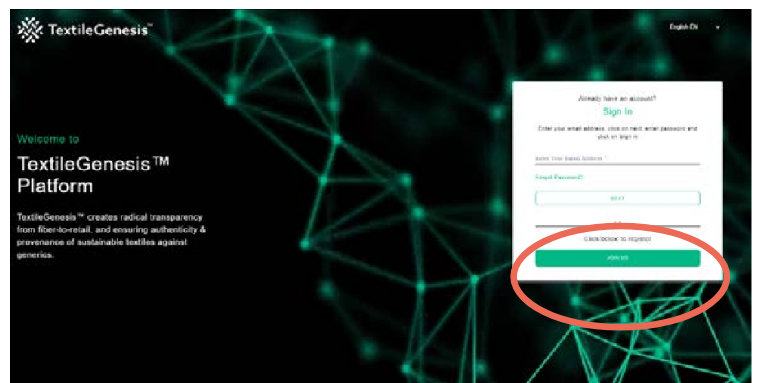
TextileGenesis™

English EN

Welcome to

TextileGenesis™ Platform

TextileGenesis™ creates radical transparency from fiber-to-retail, and ensuring authenticity & provenance of sustainable textiles against generics.

Already have an account?

Sign In

Enter your email address, click on next, enter password and click on login in

Enter Your Email Address *

Forgot Password?

NEXT

OR

Click below to register

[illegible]